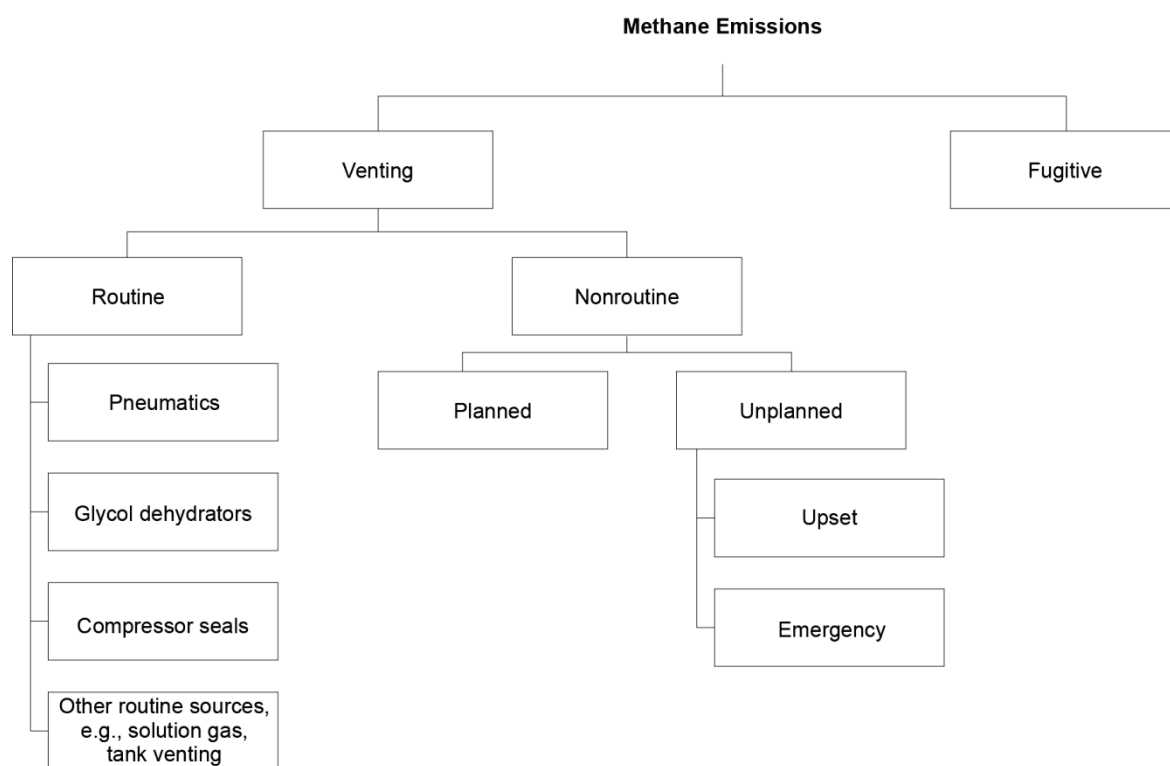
Methane Emissions

Venting

Fugitive

Routine

Nonroutine

Pneumatics

Glycol dehydrators

Compressor seals

Other routine sources, e.g., solution gas, tank venting

Planned

Unplanned

Upset

Emergency